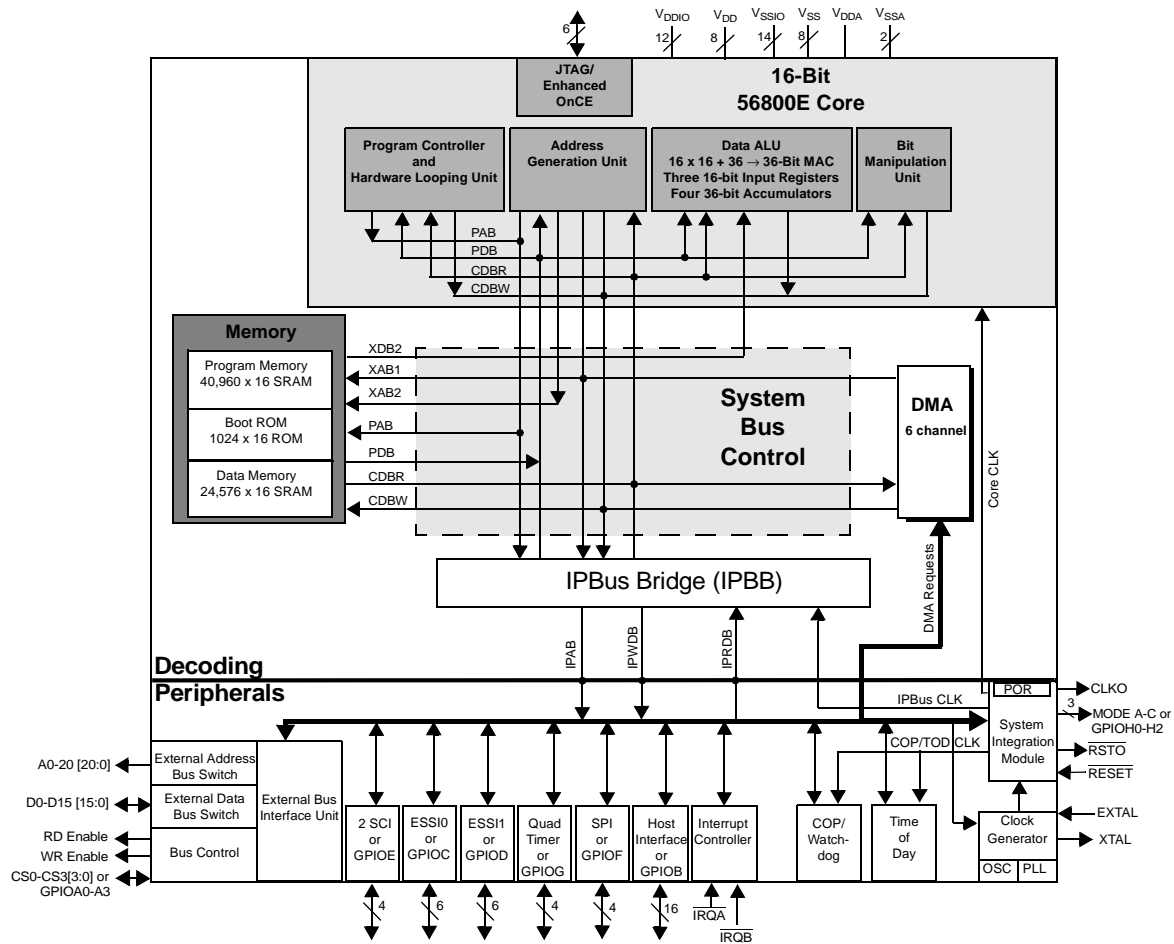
6
$V_{DDIO}$ 12
$V_{DD}$ 8
$V_{SSIO}$ 14
$V_{SS}$ 8
$V_{DDA}$
$V_{SSA}$ 2

JTAG/ Enhanced OnCE

16-Bit
56800E Core

Program Controller and Hardware Looping Unit

Address Generation Unit

Data ALU
16 x 16 + 36 $\rightarrow$ 36-Bit MAC
Three 16-bit Input Registers
Four 36-bit Accumulators

Bit Manipulation Unit

PAB
PDB
CDBR
CDBW

Memory
Program Memory
40,960 x 16 SRAM
Boot ROM
1024 x 16 ROM
Data Memory
24,576 x 16 SRAM

XDB2
XAB1
XAB2
PAB
PDB
CDBR
CDBW

System Bus Control

DMA
6 channel

Core CLK

IPBus Bridge (IPBB)

DMA Requests

IPAB
IPWDB
IPRDB

Decoding
Peripherals

POR
CLKO
IPBus CLK
3
MODE A-C or GPIOH0-H2
System Integration Module
$\overline{RSTO}$
$\overline{RESET}$
COP/TOD CLK

A0-20 [20:0]
External Address Bus Switch
D0-D15 [15:0]
External Data Bus Switch
RD Enable
WR Enable
Bus Control
CS0-CS3[3:0] or GPIOA0-A3
External Bus Interface Unit

2 SCI or GPIOE
ESSI0 or GPIOC
ESSI1 or GPIOD
Quad Timer or GPIOG
SPI or GPIOF
Host Interface or GPIOB
Interrupt Controller
COP/ Watch-dog
Time of Day
Clock Generator
EXTAL
XTAL
OSC
PLL

4
6
6
4
4
16
$\overline{IRQA}$
$\overline{IRQB}$